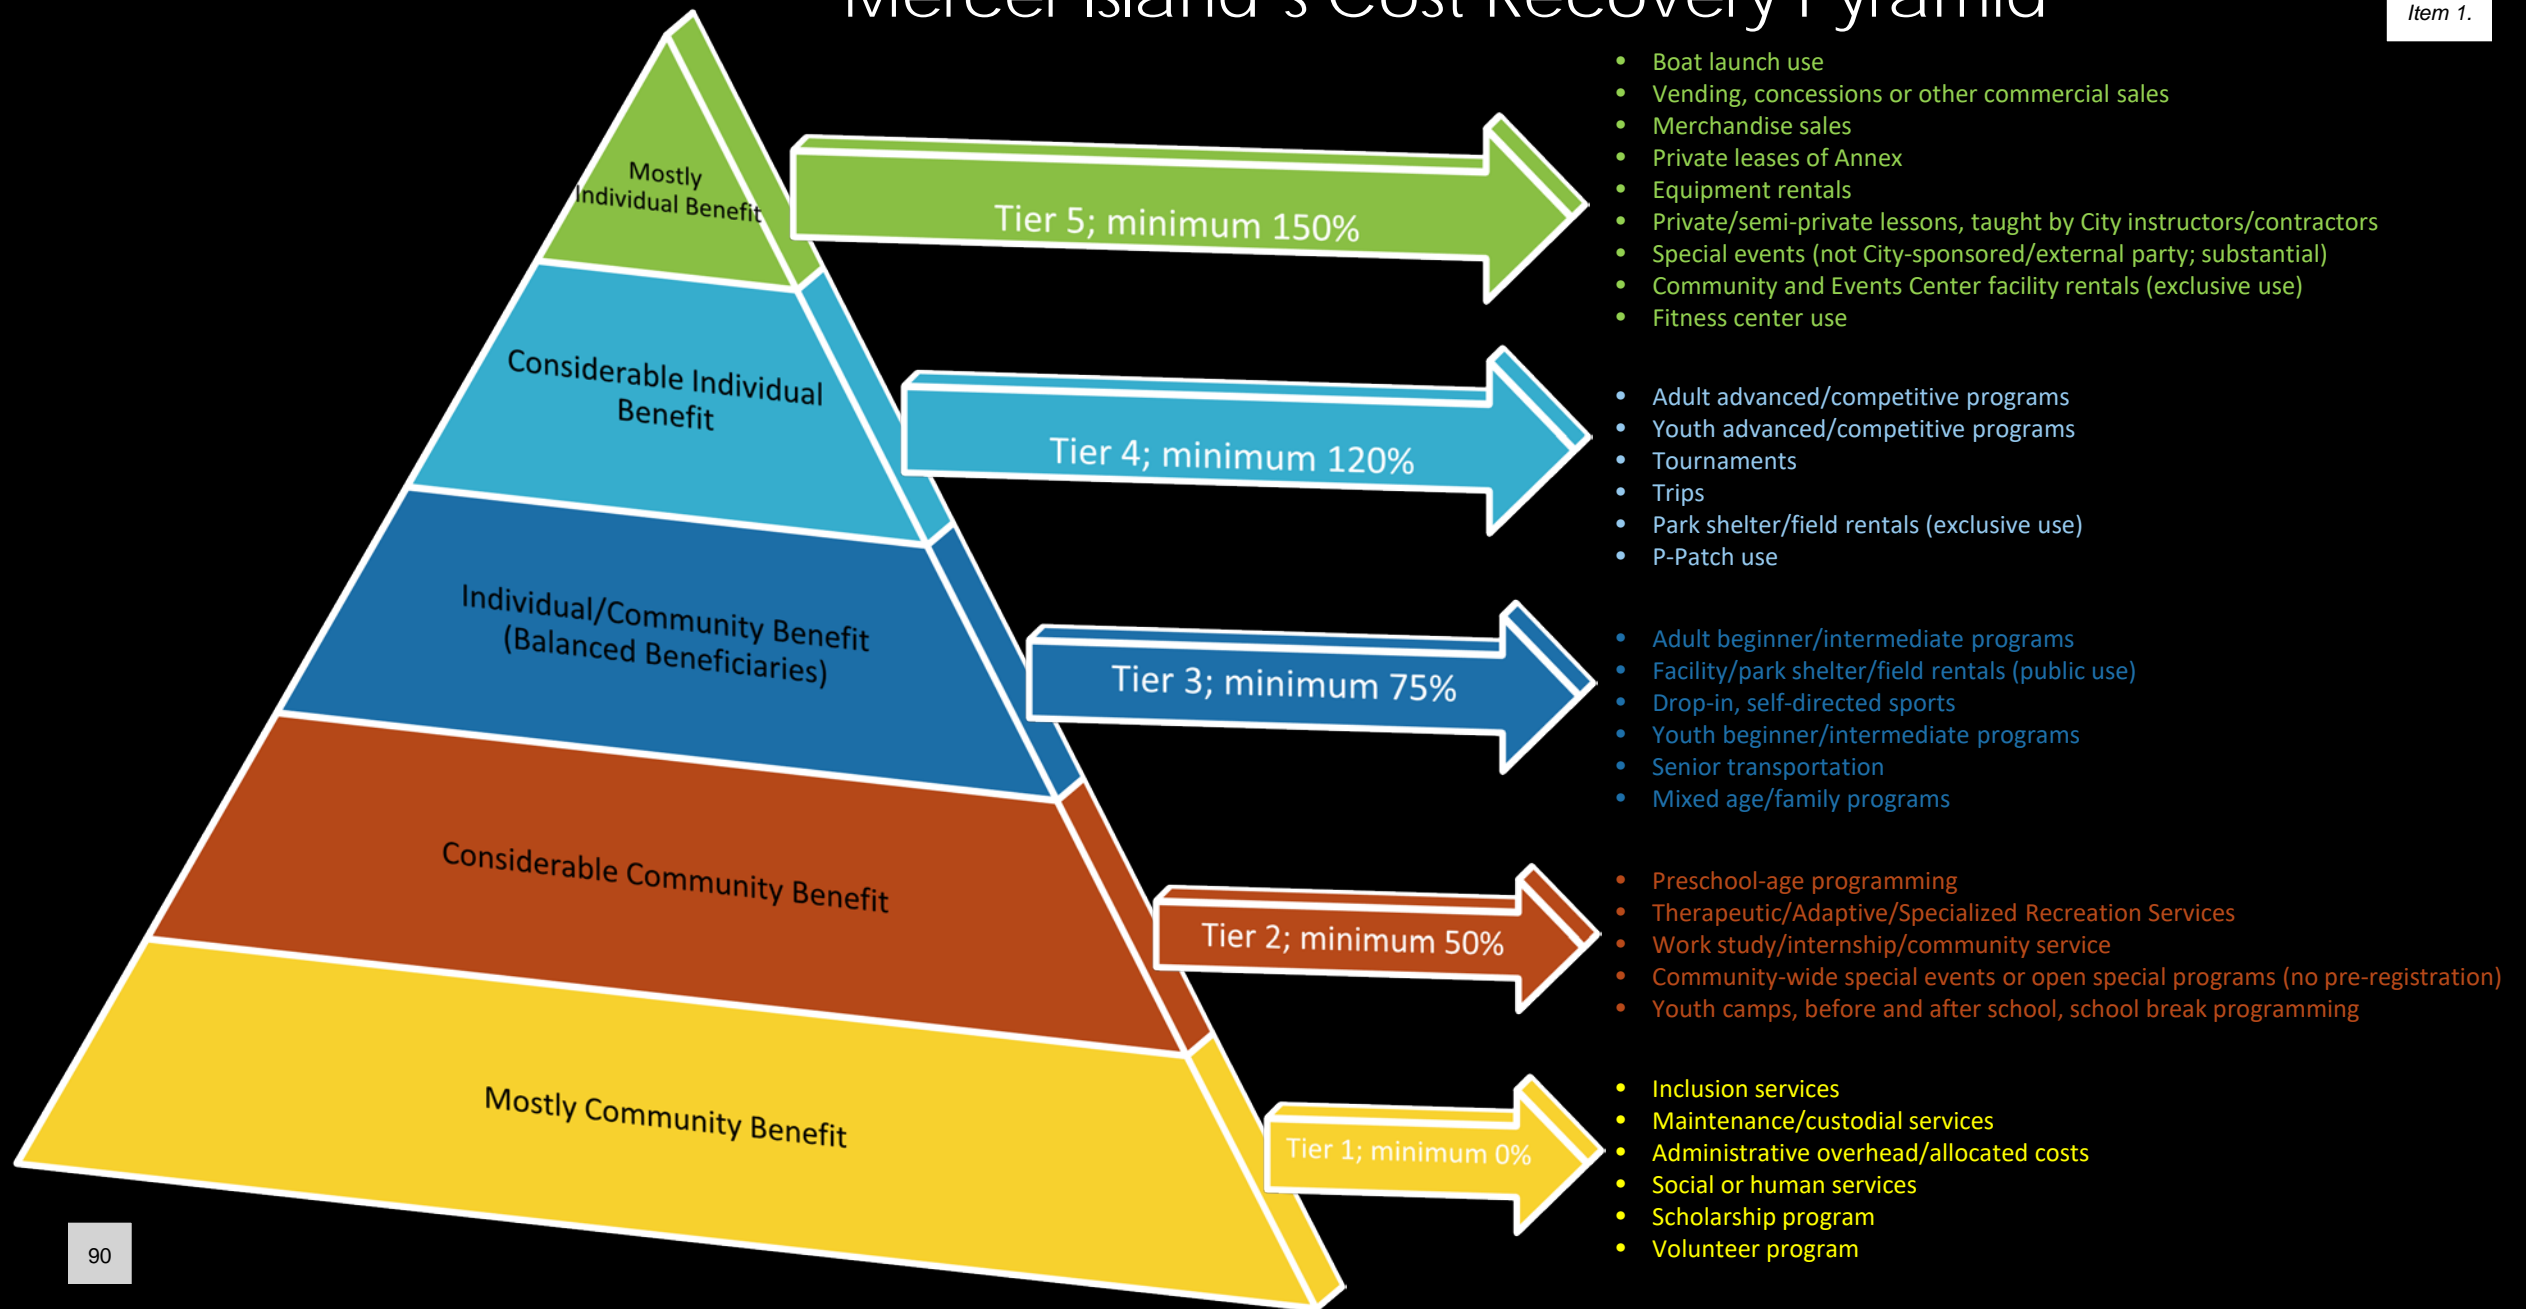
Mercer Island's Cost Recovery Pyramid

Item 1.

Mostly Individual Benefit

Tier 5; minimum 150%

- Boat launch use
- Vending, concessions or other commercial sales
- Merchandise sales
- Private leases of Annex
- Equipment rentals
- Private/semi-private lessons, taught by City instructors/contractors
- Special events (not City-sponsored/external party; substantial)
- Community and Events Center facility rentals (exclusive use)
- Fitness center use

Considerable Individual Benefit

Tier 4; minimum 120%

- Adult advanced/competitive programs
- Youth advanced/competitive programs
- Tournaments
- Trips
- Park shelter/field rentals (exclusive use)
- P-Patch use

Individual/Community Benefit (Balanced Beneficiaries)

Tier 3; minimum 75%

- Adult beginner/intermediate programs
- Facility/park shelter/field rentals (public use)
- Drop-in, self-directed sports
- Youth beginner/intermediate programs
- Senior transportation
- Mixed age/family programs

Considerable Community Benefit

Tier 2; minimum 50%

- Preschool-age programming
- Therapeutic/Adaptive/Specialized Recreation Services
- Work study/internship/community service
- Community-wide special events or open special programs (no pre-registration)
- Youth camps, before and after school, school break programming

Mostly Community Benefit

Tier 1; minimum 0%

- Inclusion services
- Maintenance/custodial services
- Administrative overhead/allocated costs
- Social or human services
- Scholarship program
- Volunteer program

90